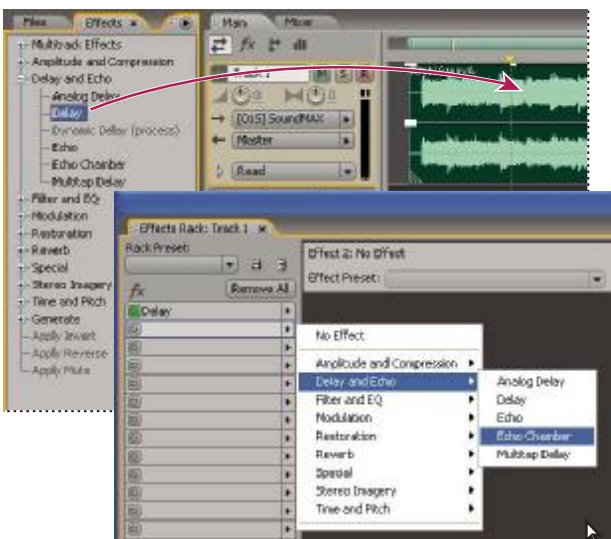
Files
Effects
Multitrack Effects
Amplitude and Compression
Delay and Echo
Analog Delay
Delay
Dynamic Delay (process)
Echo
Echo Chamber
Multitap Delay
Filter and EQ
Modulation
Restoration
Reverb
Special
Stereo Imagery
Time and Pitch
Generate
Apply Invert
Apply Reverse
Apply Mute

Main
Mixer
fx
Track 1
M S R
0
0
[O1S] SoundMAX
Master
Read

Effects Rack: Track 1
Rack Preset:
fx
Remove All
Delay
Effect 2: No Effect
Effect Preset:

No Effect
Amplitude and Compression
Delay and Echo
Filter and EQ
Modulation
Restoration
Reverb
Special
Stereo Imagery
Time and Pitch

Analog Delay
Delay
Echo
Echo Chamber
Multitap Delay